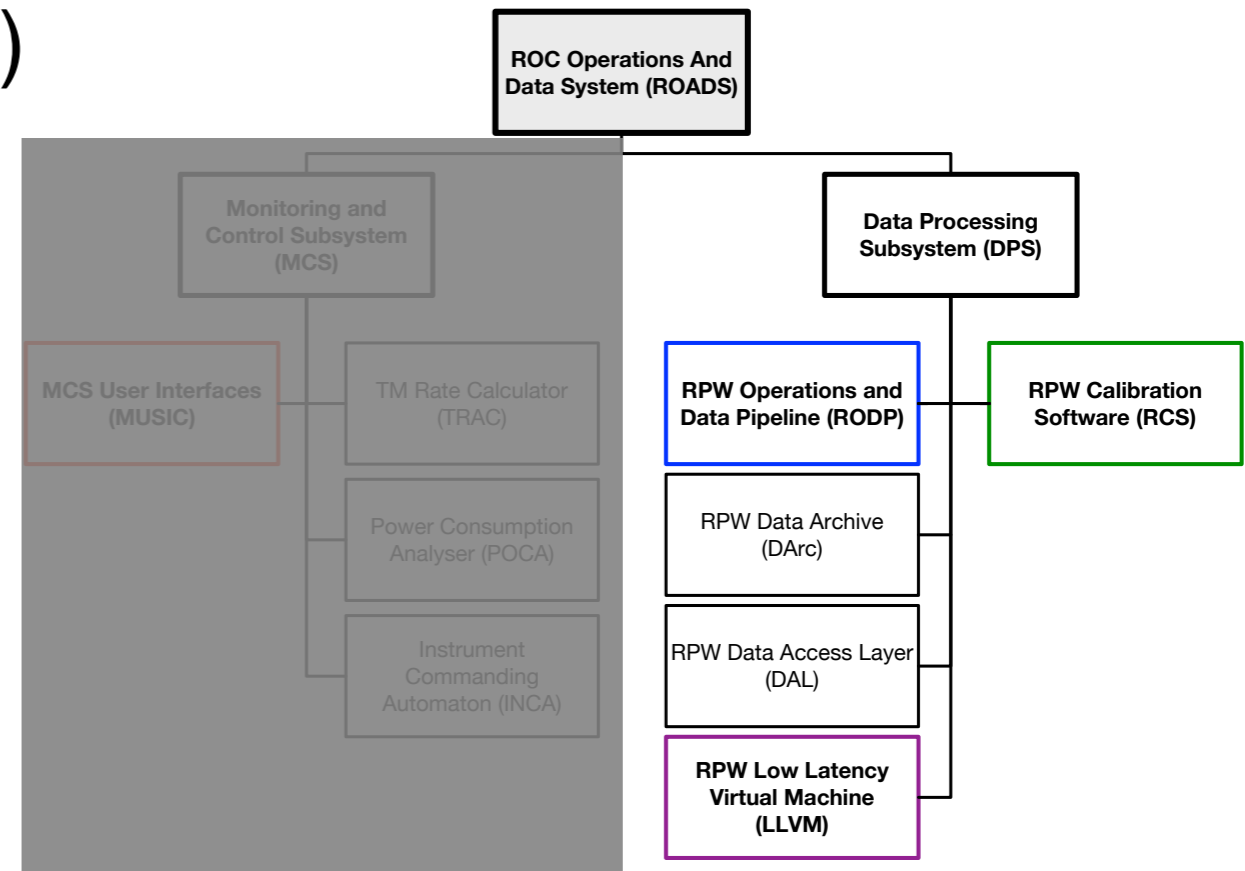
)

ROC Operations And Data System (ROADS)

Monitoring and Control Subsystem (MCS)

Data Processing Subsystem (DPS)

MCS User Interfaces (MUSIC)

TM Rate Calculator (TRAC)

Power Consumption Analyser (POCA)

Instrument Commanding Automaton (INCA)

RPW Operations and Data Pipeline (RODP)

RPW Calibration Software (RCS)

RPW Data Archive (DArc)

RPW Data Access Layer (DAL)

RPW Low Latency Virtual Machine (LLVM)